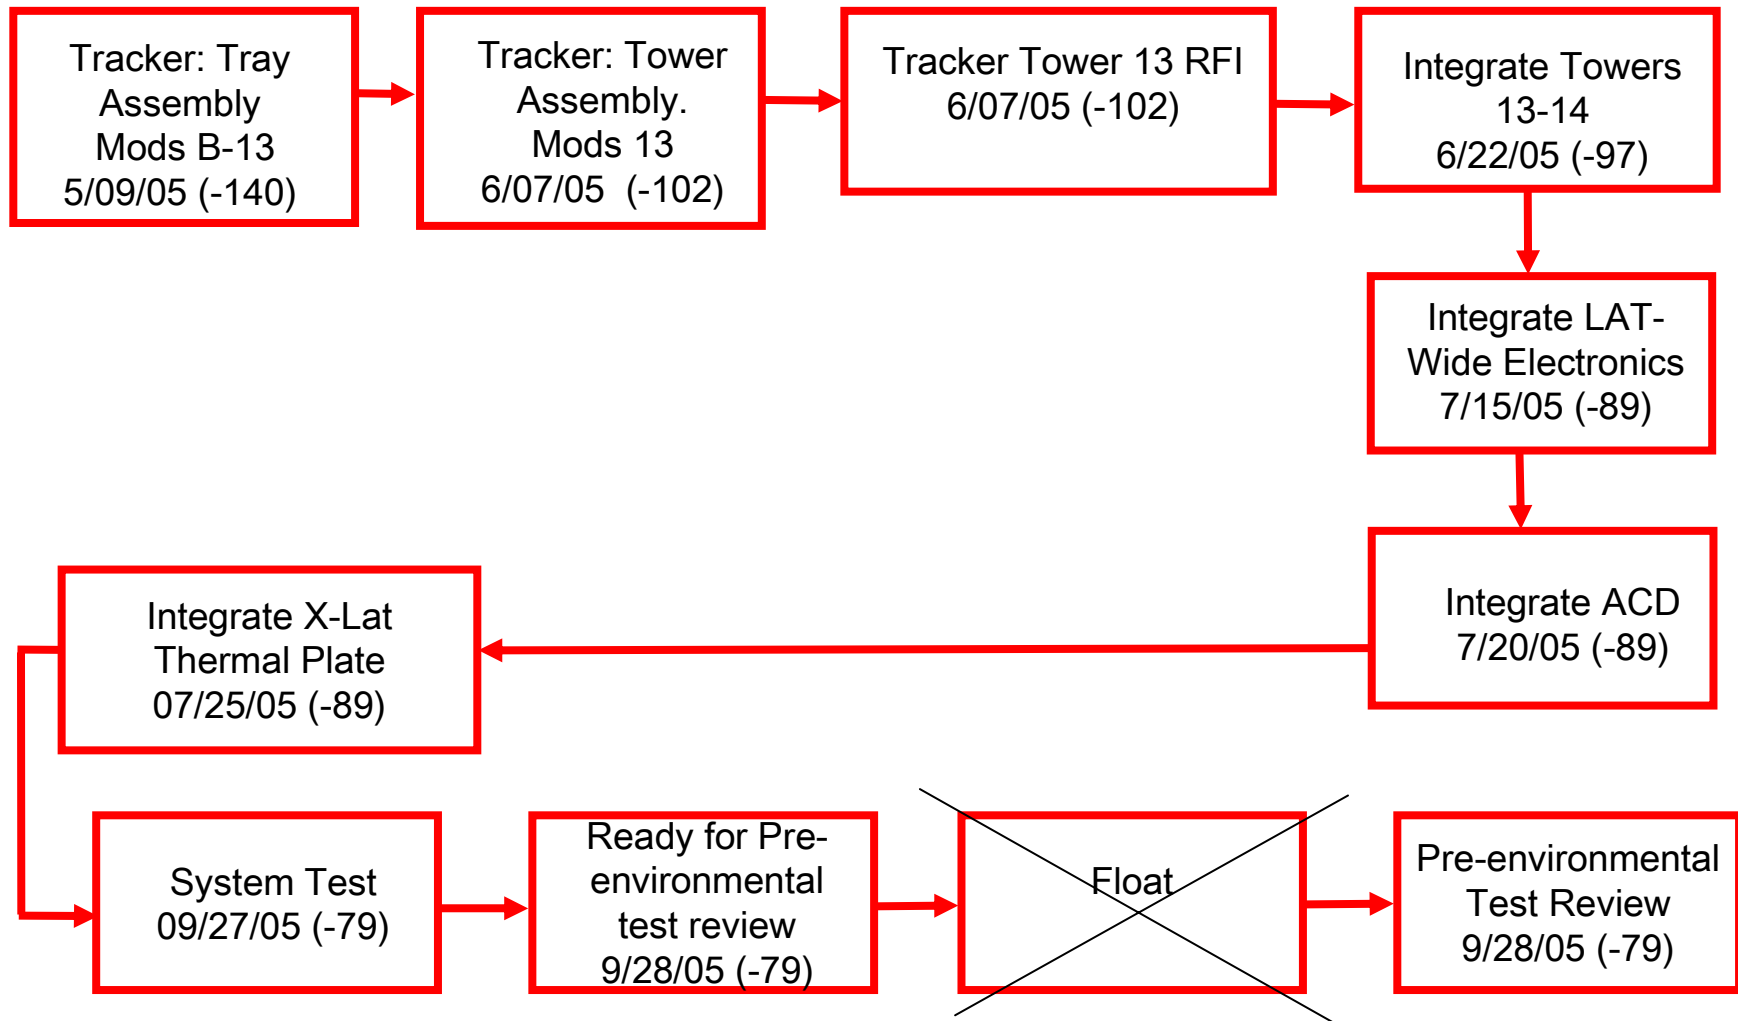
Tracker: Tray Assembly Mods B-13 5/09/05 (-140)

Tracker: Tower Assembly. Mods 13 6/07/05 (-102)

Tracker Tower 13 RFI 6/07/05 (-102)

Integrate Towers 13-14 6/22/05 (-97)

Integrate LAT-Wide Electronics 7/15/05 (-89)

Integrate ACD 7/20/05 (-89)

Integrate X-Lat Thermal Plate 07/25/05 (-89)

System Test 09/27/05 (-79)

Ready for Pre-environmental test review 9/28/05 (-79)

Float

Pre-environmental Test Review 9/28/05 (-79)